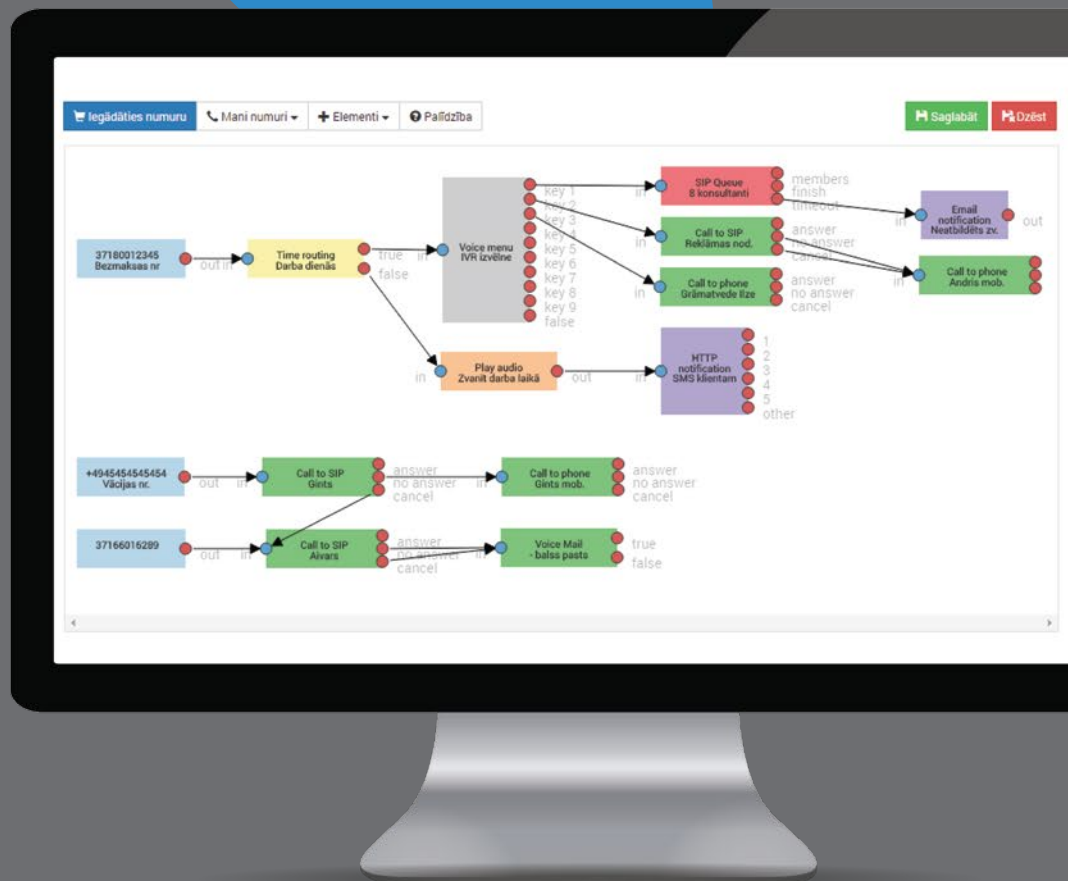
Iegādāties numuru | Mani numuri | Elementi | Palīdzība

Saglabāt | Dzēst

37180012345
Bezmaksas nr

out in

Time routing
Darba dienās

true
false

in

Voice menu
IVR izvēlne

key 1
key 2
key 3
key 4
key 5
key 6
key 7
key 8
key 9
false

in

SIP Queue
8 konsultanti

members
finish
timeout

in

Call to SIP
Reklāmas nod.

answer
no answer
cancel

in

Call to phone
Grāmatvede Ilze

answer
no answer
cancel

in

Email
notification
Neatbildēts zv.

out

in

Call to phone
Andris mob.

in

Play audio
Zvanīt darba laikā

out

HTTP
notification
SMS klientam

1
2
3
4
5
other

+4945454545454
Vācijas nr.

out in

Call to SIP
Gints

answer
no answer
cancel

in

Call to phone
Gints mob.

answer
no answer
cancel

37166016289

out in

Call to SIP
Aivars

answer
no answer
cancel

in

Voice Mail
- balss pasts

true
false